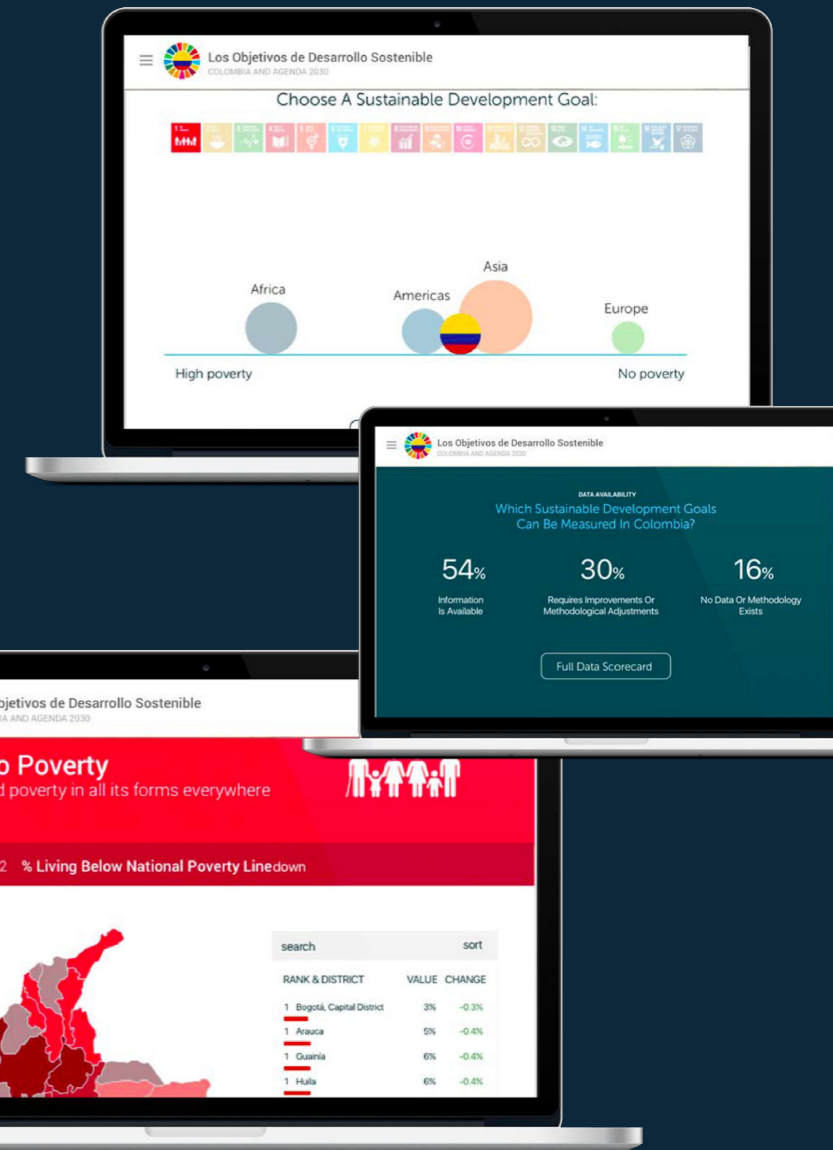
Los Objetivos de Desarrollo Sostenible
COLOMBIA AND AGENDA 2030

Choose A Sustainable Development Goal:

Asia
Africa
Americas
Europe
High poverty
No poverty

Los Objetivos de Desarrollo Sostenible
COLOMBIA AND AGENDA 2030

DATA AVAILABILITY
Which Sustainable Development Goals Can Be Measured In Colombia?

54%
Information Is Available

30%
Requires Improvements Or Methodological Adjustments

16%
No Data Or Methodology Exists

Full Data Scorecard

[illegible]bjetivos de Desarrollo Sostenible
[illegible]A AND AGENDA 2030

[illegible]o Poverty
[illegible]d poverty in all its forms everywhere

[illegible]2 % Living Below National Poverty Linedown

search
sort

| RANK & DISTRICT | VALUE | CHANGE |
|---|---|---|
| 1 Bogotá, Capital District | 3% | -0.3% |
| 1 Arauca | 5% | -0.4% |
| 1 Guainía | 6% | -0.4% |
| 1 Huila | 6% | -0.4% |